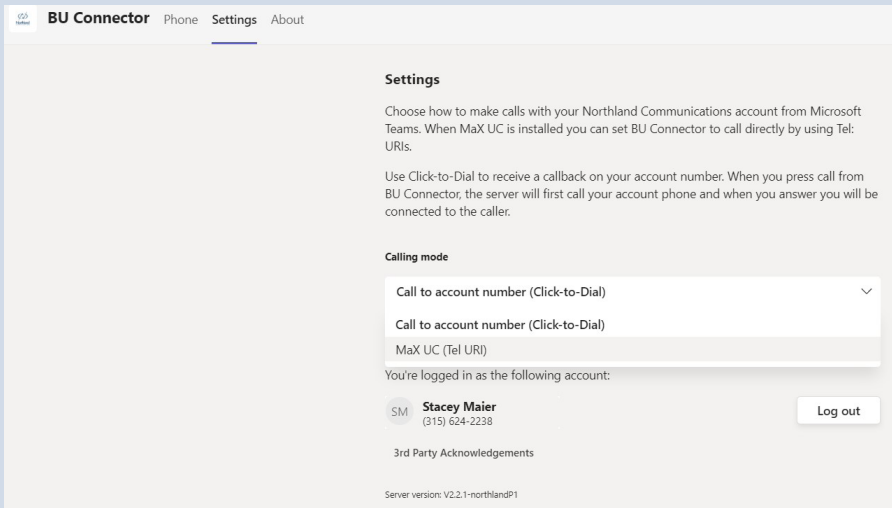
BU Connector Phone Settings About

Settings

Choose how to make calls with your Northland Communications account from Microsoft Teams. When MaX UC is installed you can set BU Connector to call directly by using Tel: URIs.

Use Click-to-Dial to receive a callback on your account number. When you press call from BU Connector, the server will first call your account phone and when you answer you will be connected to the caller.

Calling mode

Call to account number (Click-to-Dial)

Call to account number (Click-to-Dial)

MaX UC (Tel URI)

You're logged in as the following account:

SM Stacey Maier
(315) 624-2238

Log out

3rd Party Acknowledgements

Server version: V2.2.1-northlandP1